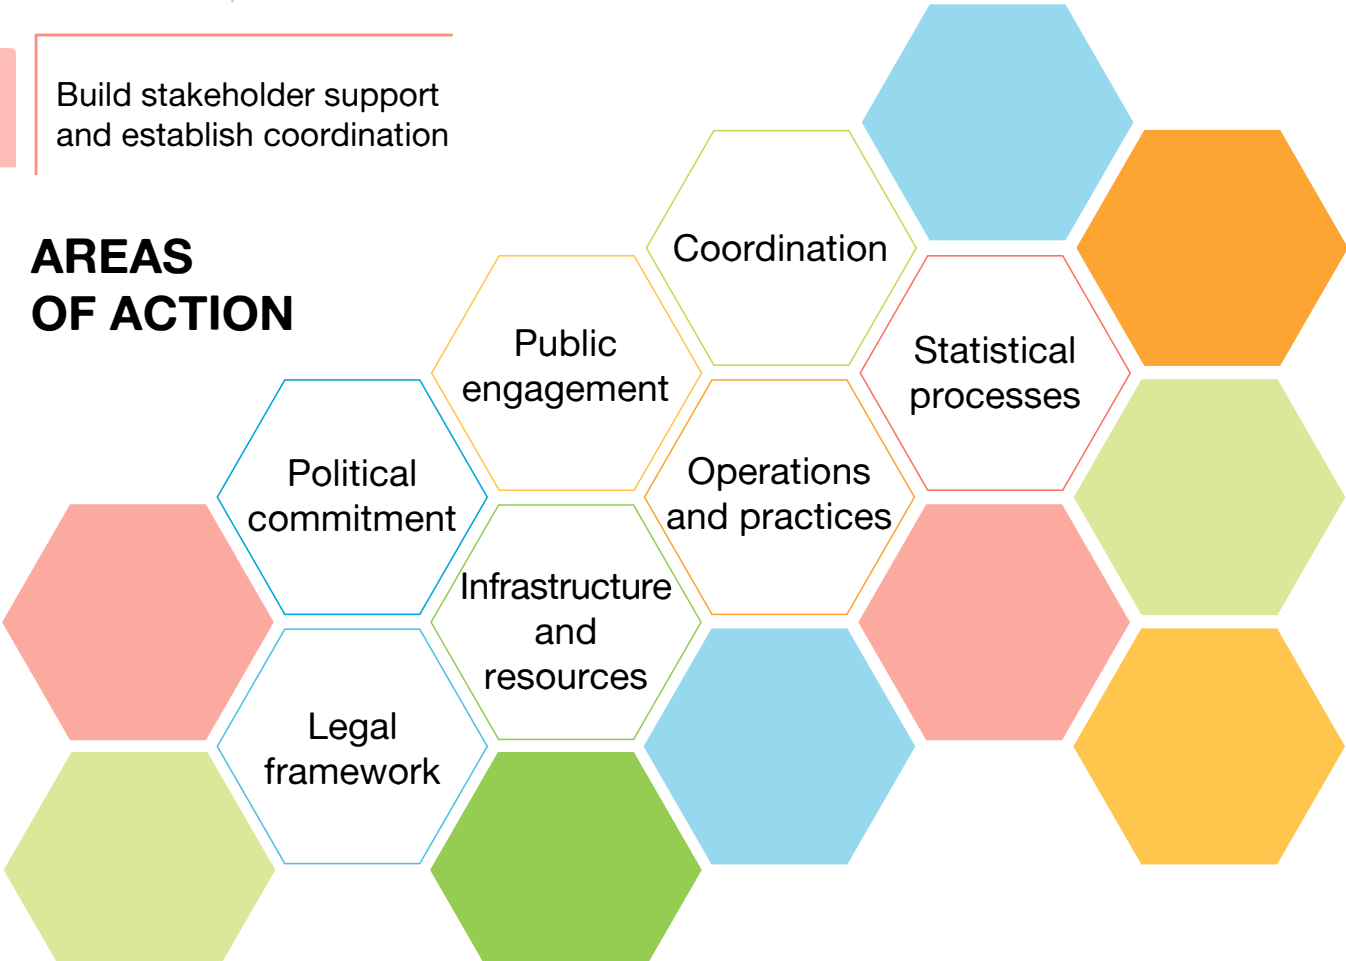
Build stakeholder support and establish coordination

AREAS OF ACTION

Coordination

Public engagement

Statistical processes

Political commitment

Operations and practices

Infrastructure and resources

Legal framework